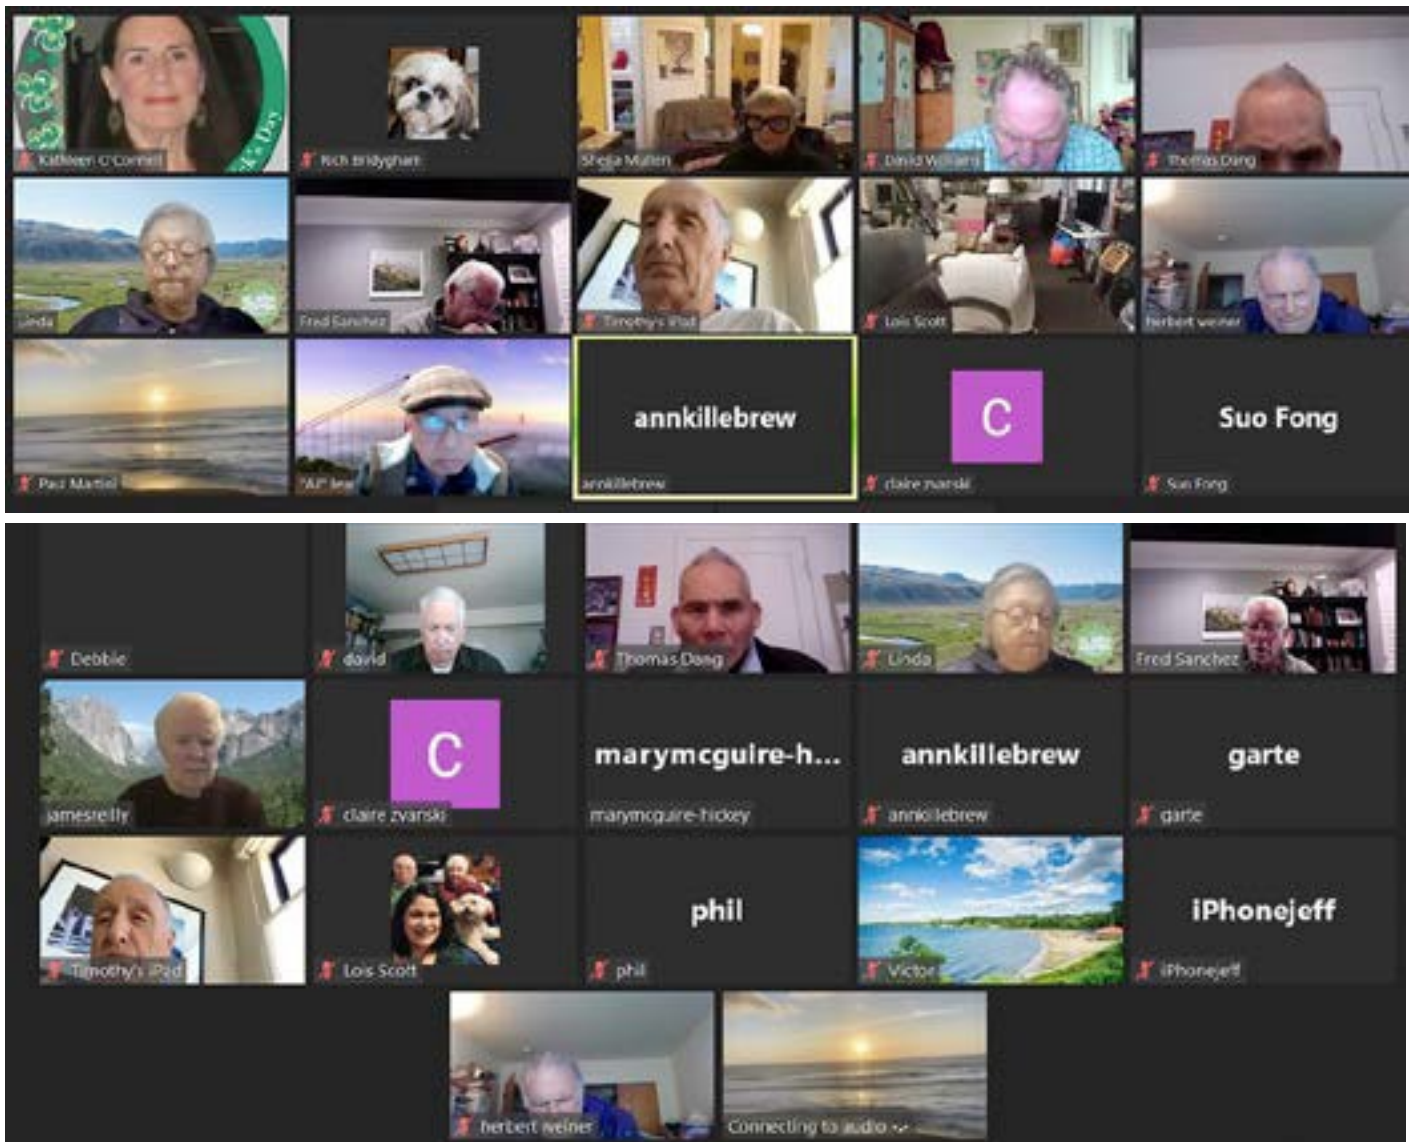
Kathleen O'Connell

Rich Bridyghan

Sheila Mullen

David Williams

Thomas Dang

Linda

Fred Sanchez

Timothy's iPad

Lois Scott

herbert weiner

Paul Martel

"A.P" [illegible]

annkillebrew

annkillebrew

C

claire zvanski

Suo Fong

Suo Fong

Debbie

david

Thomas Dang

Linda

Fred Sanchez

jamesreilly

C

claire zvanski

marymcguire-h...

marymcguire-hickey

annkillebrew

annkillebrew

garte

garte

Timothy's iPad

Lois Scott

phil

phil

Victor

iPhonejeff

iPhonejeff

herbert weiner

Connecting to audio